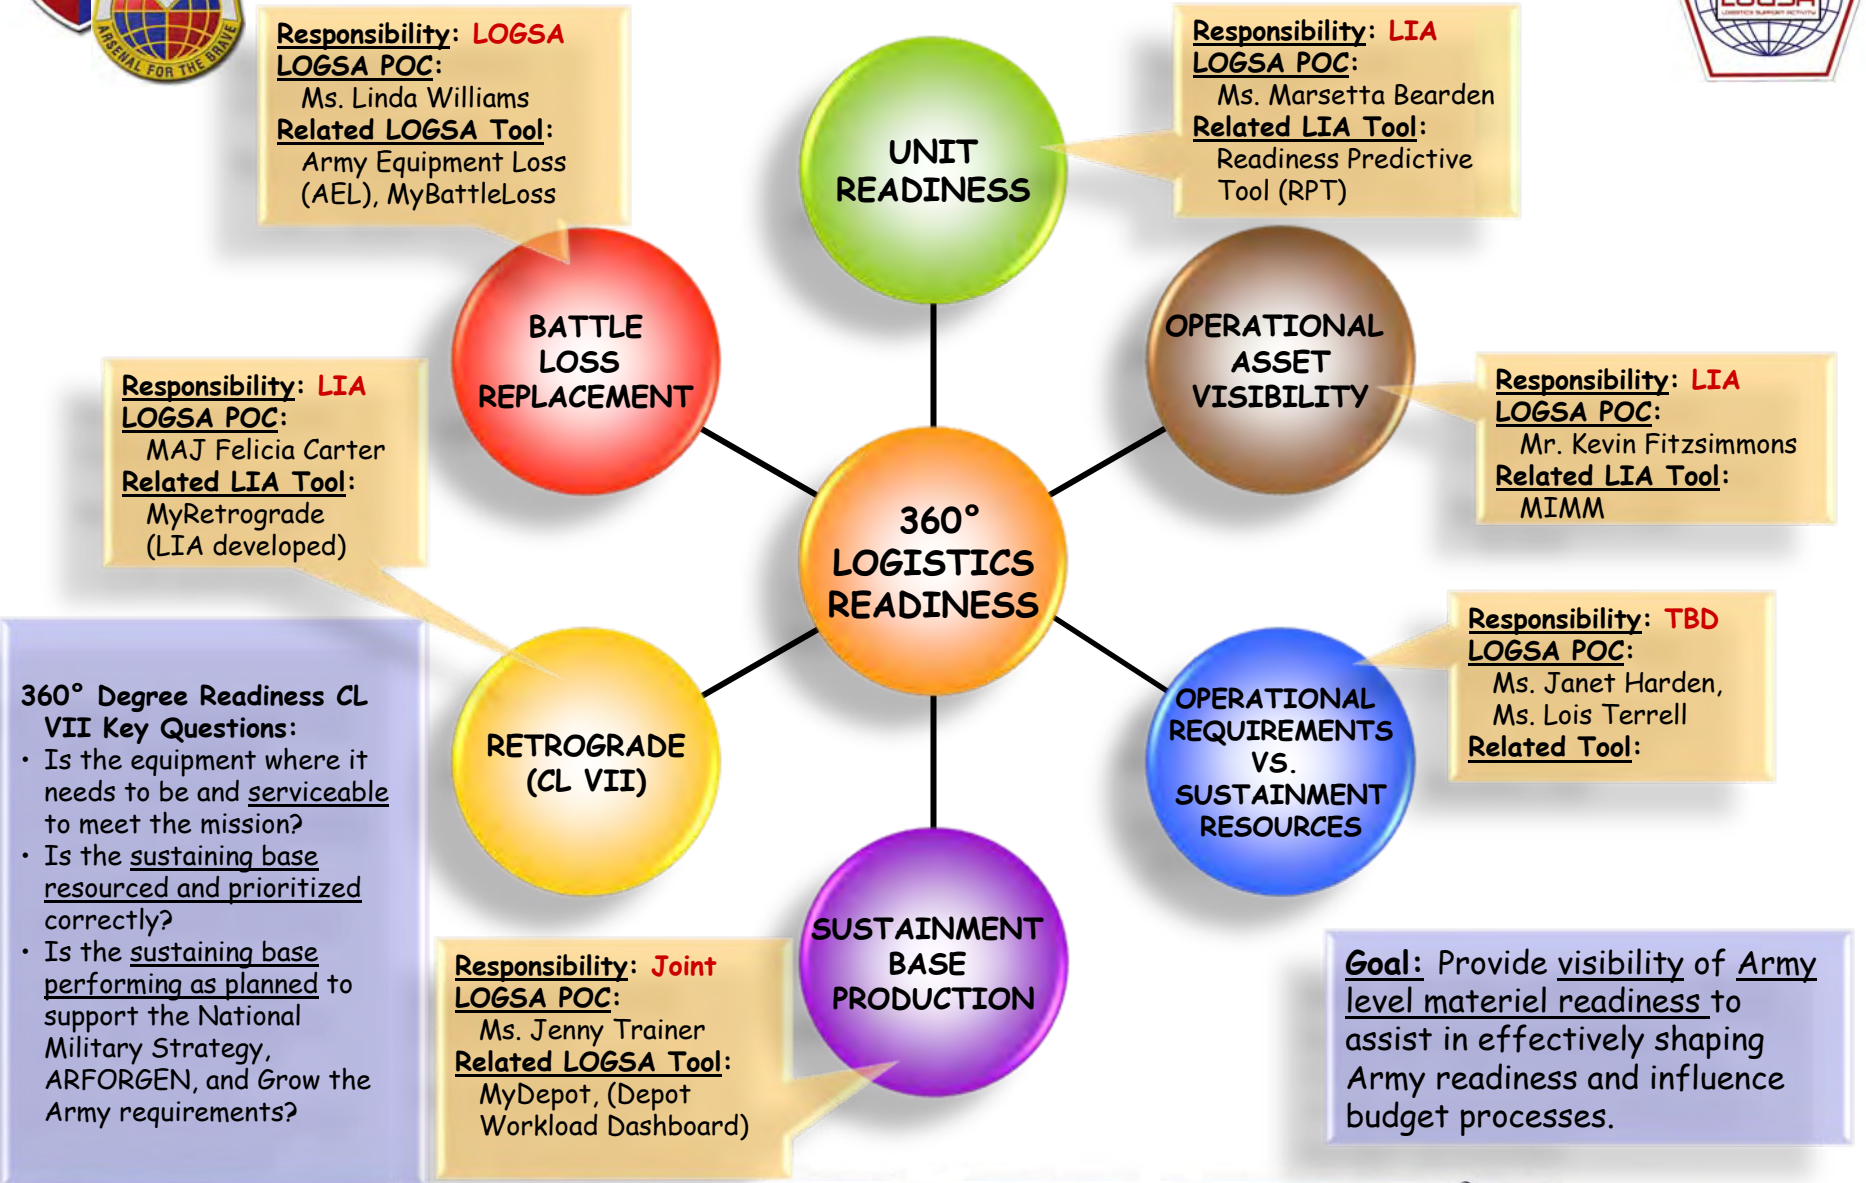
ARSENAL FOR THE BRAVE

Responsibility: LOGSA
LOGSA POC:
Ms. Linda Williams
Related LOGSA Tool:
Army Equipment Loss (AEL), MyBattleLoss

UNIT READINESS

Responsibility: LIA
LOGSA POC:
Ms. Marsetta Bearden
Related LIA Tool:
Readiness Predictive Tool (RPT)

BATTLE LOSS REPLACEMENT

OPERATIONAL ASSET VISIBILITY

Responsibility: LIA
LOGSA POC:
MAJ Felicia Carter
Related LIA Tool:
MyRetrograde (LIA developed)

Responsibility: LIA
LOGSA POC:
Mr. Kevin Fitzsimmons
Related LIA Tool:
MIMM

360° LOGISTICS READINESS

Responsibility: TBD
LOGSA POC:
Ms. Janet Harden, Ms. Lois Terrell
Related Tool:

360° Degree Readiness CL VII Key Questions:
• Is the equipment where it needs to be and serviceable to meet the mission?
• Is the sustaining base resourced and prioritized correctly?
• Is the sustaining base performing as planned to support the National Military Strategy, ARFORGEN, and Grow the Army requirements?

RETROGRADE (CL VII)

OPERATIONAL REQUIREMENTS VS. SUSTAINMENT RESOURCES

SUSTAINMENT BASE PRODUCTION

Responsibility: Joint
LOGSA POC:
Ms. Jenny Trainer
Related LOGSA Tool:
MyDepot, (Depot Workload Dashboard)

Goal: Provide visibility of Army level materiel readiness to assist in effectively shaping Army readiness and influence budget processes.